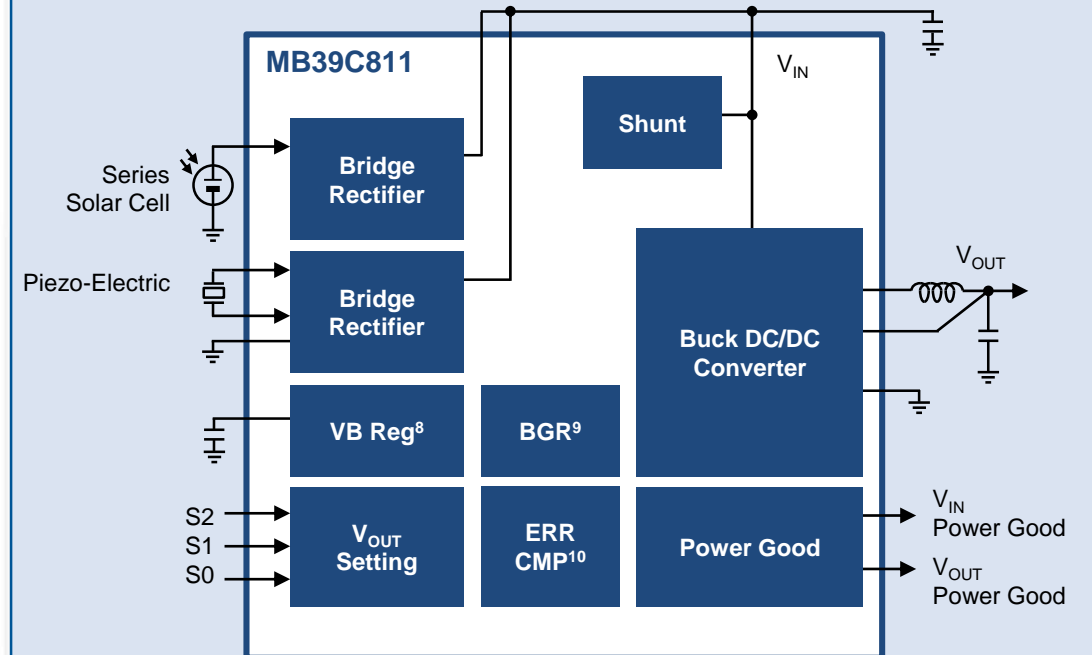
MB39C811

$V_{IN}$

Shunt

Series Solar Cell

Bridge Rectifier

Piezo-Electric

Bridge Rectifier

$V_{OUT}$

Buck DC/DC Converter

VB Reg$^{8}$

BGR$^{9}$

S2

S1

S0

$V_{OUT}$ Setting

ERR CMP$^{10}$

Power Good

$V_{IN}$ Power Good

$V_{OUT}$ Power Good